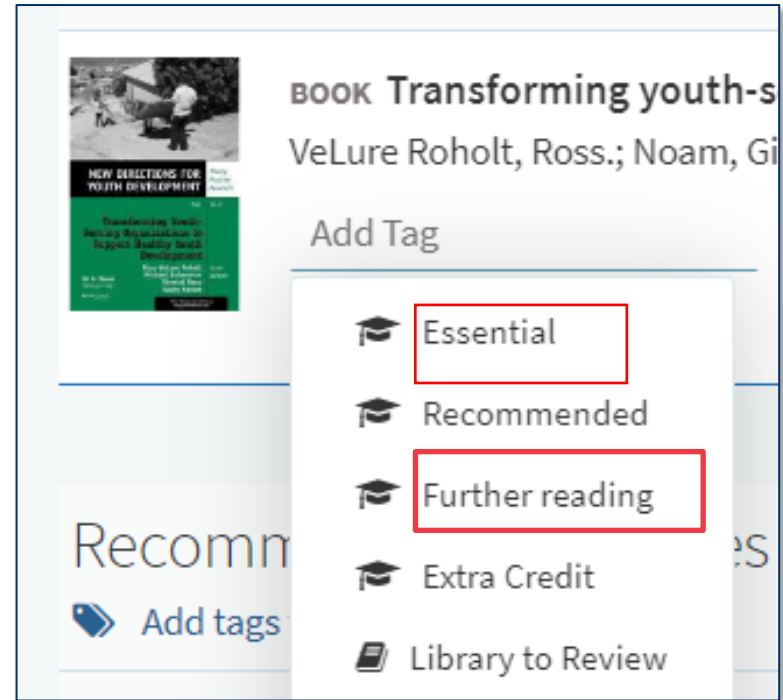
NEW DIRECTIONS FOR YOUTH DEVELOPMENT

Transforming Youth-Serving Organizations to Support Healthy Youth Development

BOOK Transforming youth-s

VeLure Roholt, Ross.; Noam, Gi

Add Tag

Essential

Recommended

Further reading

Extra Credit

Library to Review

Recomm

es

Add tags